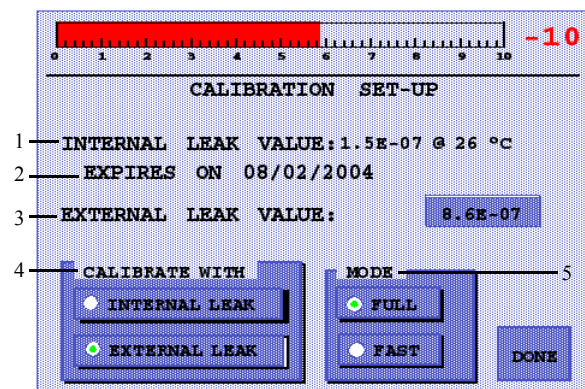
0 1 2 3 4 5 6 7 8 9 10 -10

CALIBRATION SET-UP

1 INTERNAL LEAK VALUE: 1.5E-07 @ 26 °C

2 EXPIRES ON 08/02/2004

3 EXTERNAL LEAK VALUE: 8.6E-07

4 CALIBRATE WITH

INTERNAL LEAK

EXTERNAL LEAK

MODE 5

FULL

FAST

DONE